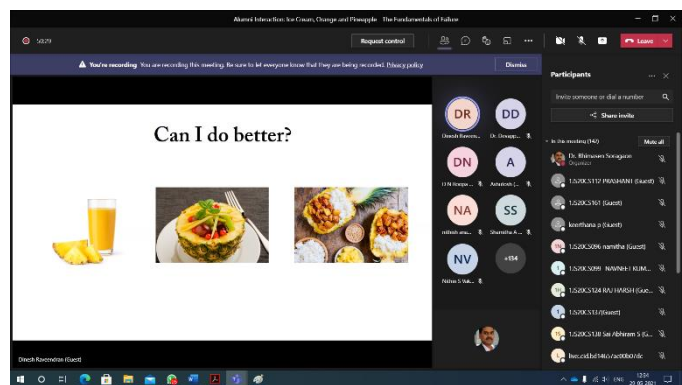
Alumni Interaction: Ice Cream, Orange and Pineapple - The Fundamentals of Failure

58:29

Request control

Leave

You're recording You are recording this meeting. Be sure to let everyone know that they are being recorded. Privacy policy

Dismiss

Can I do better?

DR
Dinesh Raveen...

DD
Dr. Devapp...

DN
D N Deepa...

A
Ashutosh...

NA
nithish ana...

SS
Sharmila A...

NV
Nithin S Vai...

+134

Dinesh Raveendran (Guest)

Participants

Invite someone or dial a number

Share invite

In this meeting (142)

Mute all

Dr. Bhimasen Soragaon
Organizer

1.520CS112 PRASHANTJ (Guest)

1.520CS161 (Guest)

keerthana p (Guest)

1.520CS096 namitha (Guest)

1.520CS099 NAVNEET KUM...

1.520CS124 RAJ HARSH (Gue...

1.520CS137 (Guest)

1.520CS138 Sai Abhiram S (G...

live.cid.bd1461a0b0bd...

12:04
20-05-2021